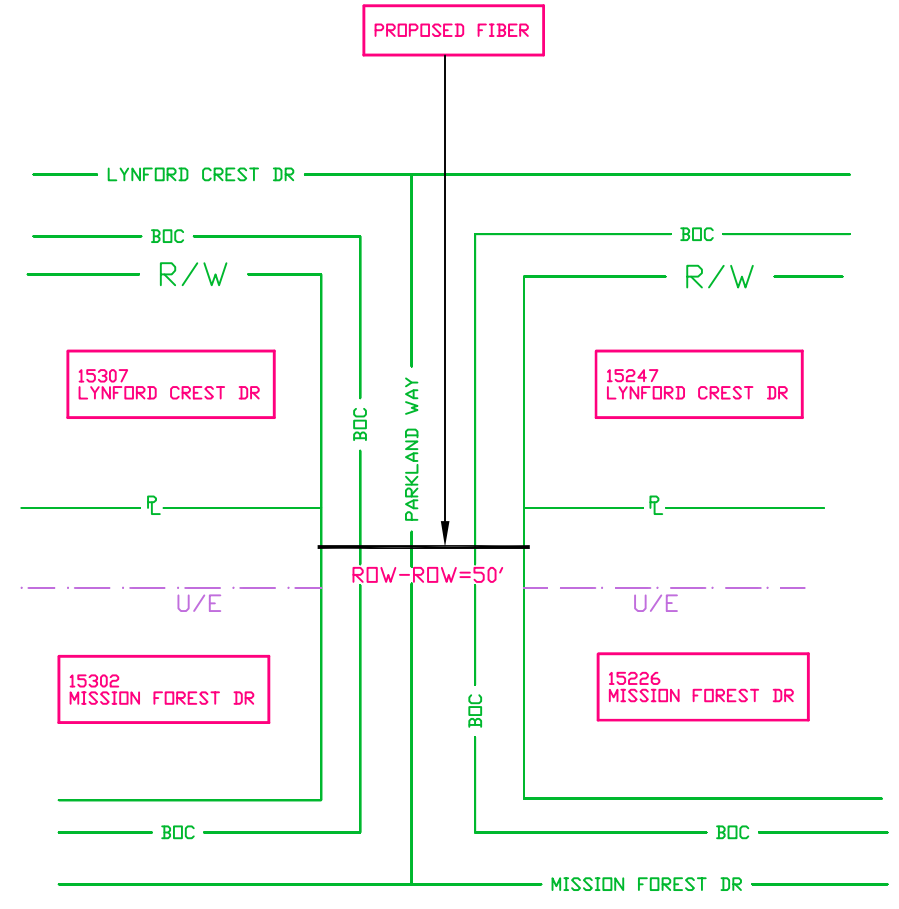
PROPOSED FIBER

LYNFORD CREST DR

BOC

BOC

R/W

R/W

15307
LYNFORD CREST DR

15247
LYNFORD CREST DR

BOC

PARKLAND WAY

PL

PL

ROW-ROW=50'

U/E

U/E

15302
MISSION FOREST DR

15226
MISSION FOREST DR

BOC

BOC

BOC

MISSION FOREST DR